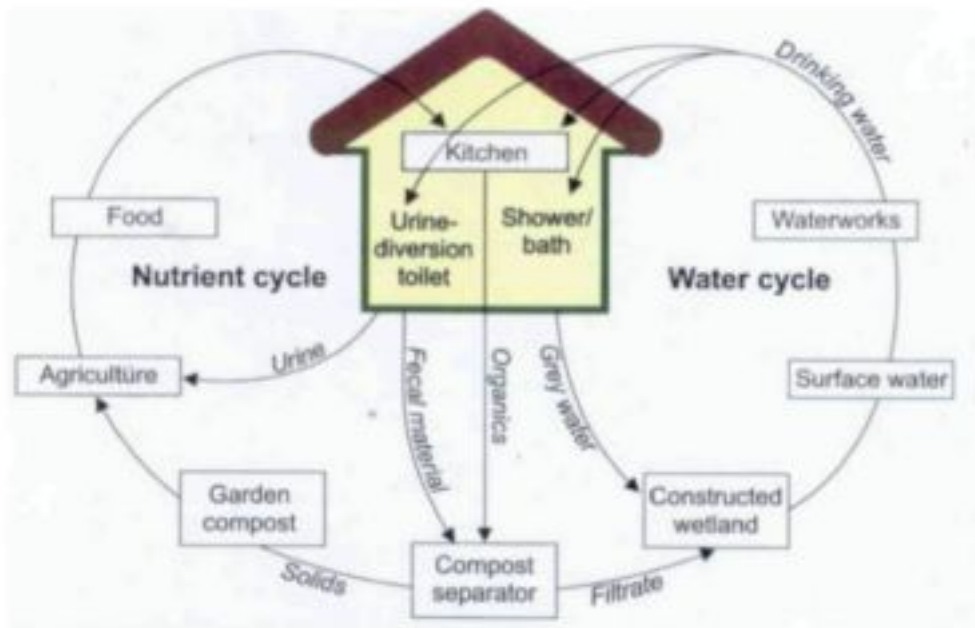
Kitchen

Urine-diversion toilet

Shower/bath

Drinking water

Food

Nutrient cycle

Water cycle

Waterworks

Urine

Fecal material

Organics

Grey water

Agriculture

Surface water

Garden compost

Constructed wetland

Solids

Compost separator

Filtrate